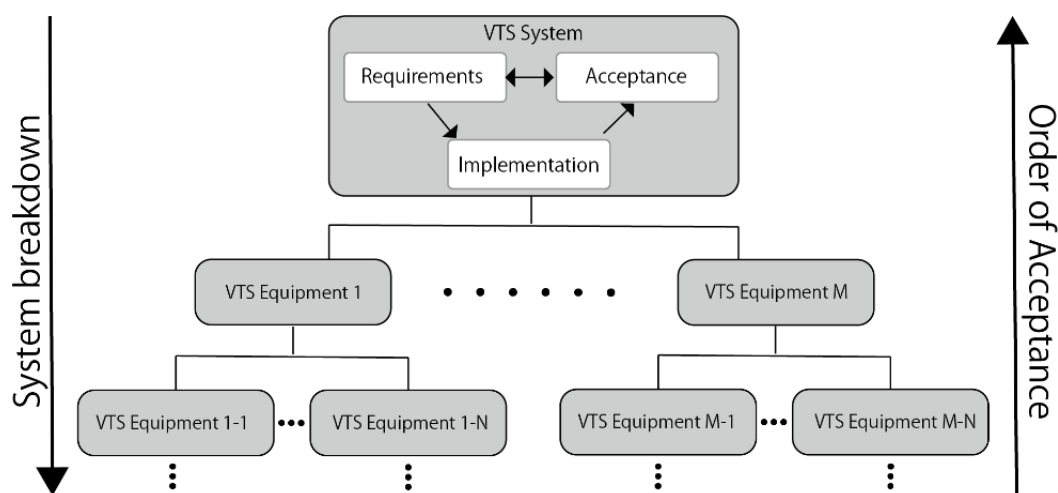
System breakdown

VTS System

Requirements

Acceptance

Implementation

VTS Equipment 1

VTS Equipment M

VTS Equipment 1-1

VTS Equipment 1-N

VTS Equipment M-1

VTS Equipment M-N

Order of Acceptance